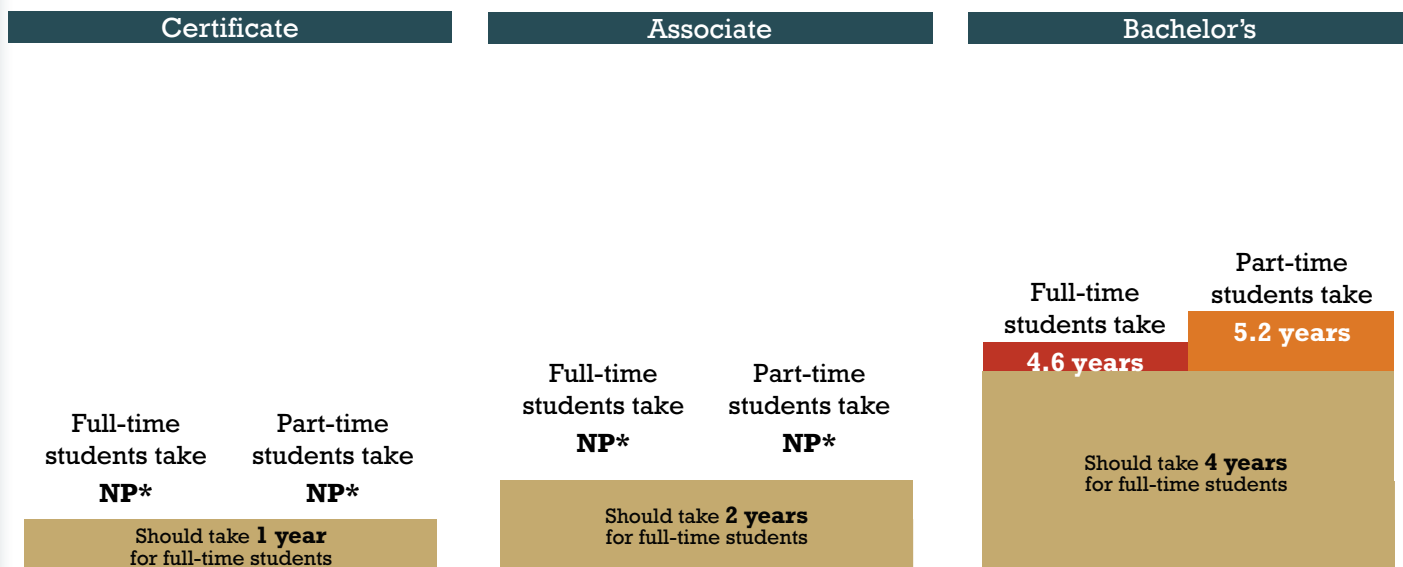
Certificate

Full-time students take
NP*

Part-time students take
NP*

Should take **1 year** for full-time students

Associate

Full-time students take
NP*

Part-time students take
NP*

Should take **2 years** for full-time students

Bachelor's

Full-time students take
4.6 years

Part-time students take
5.2 years

Should take **4 years** for full-time students